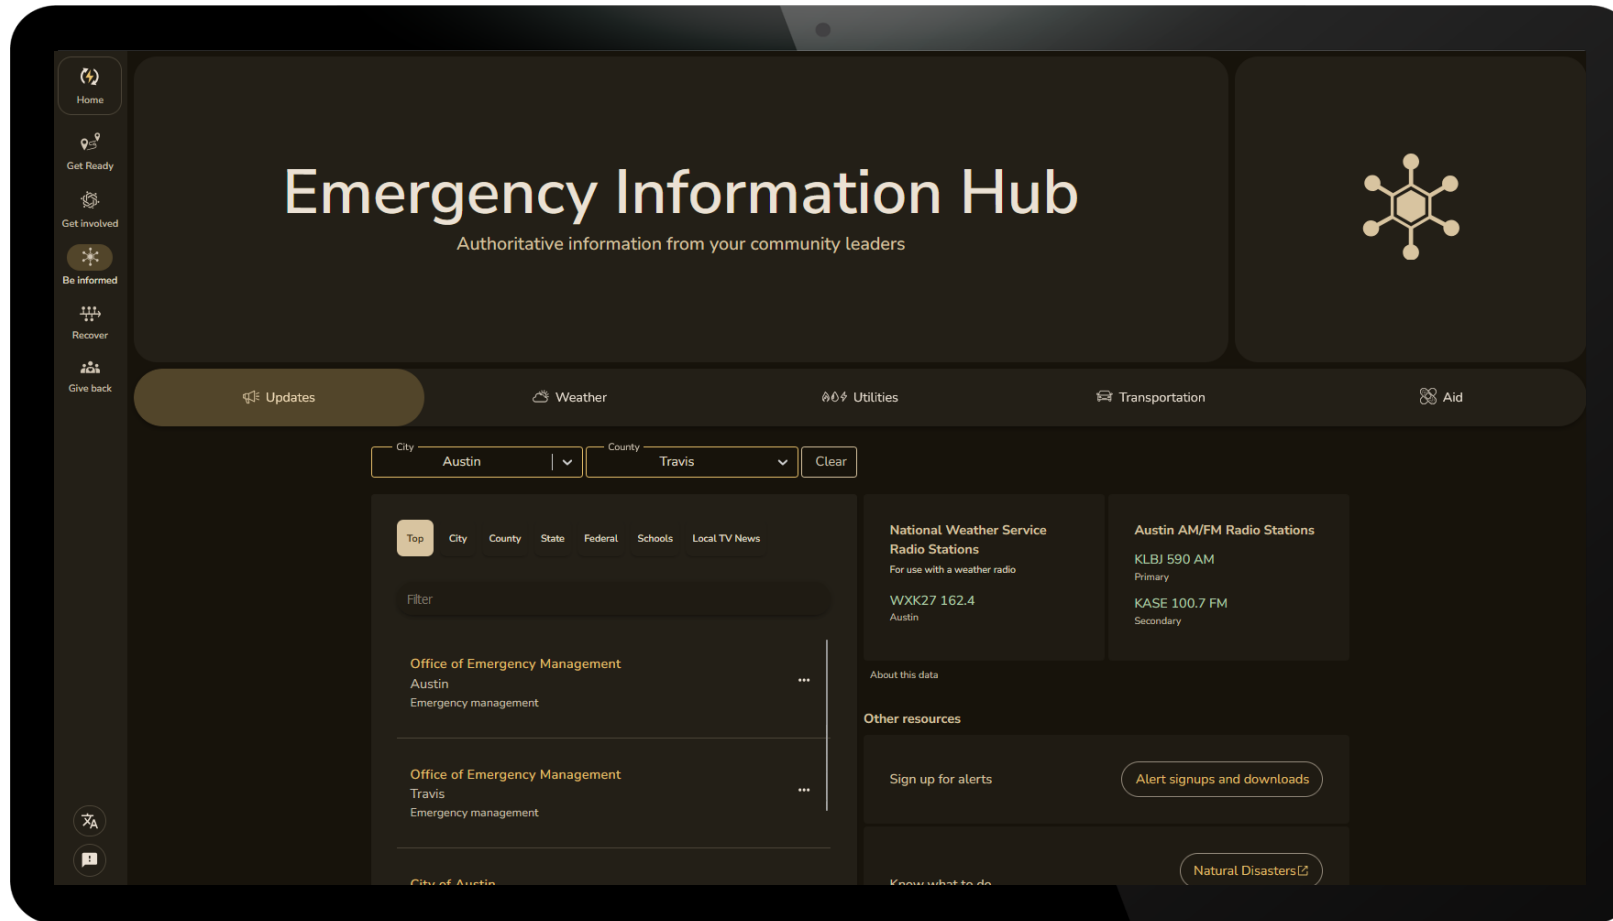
Home

Get Ready

Get involved

Be informed

Recover

Give back

Emergency Information Hub

Authoritative information from your community leaders

Updates

Weather

Utilities

Transportation

Aid

City
Austin

County
Travis

Clear

Top City County State Federal Schools Local TV News

Filter

Office of Emergency Management
Austin
Emergency management

Office of Emergency Management
Travis
Emergency management

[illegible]

National Weather Service Radio Stations
For use with a weather radio

WXK27 162.4
Austin

Austin AM/FM Radio Stations

KLBJ 590 AM
Primary

KASE 100.7 FM
Secondary

About this data

Other resources

Sign up for alerts

Alert signups and downloads

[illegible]

Natural Disasters